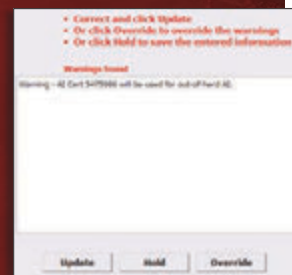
• Correct and click Update
• Or click Override to override the warnings
• Or click Hold to save the entered information

Warnings found

Warning – AI Cert 54?5986 will be used for out-of-herd AI.

Update
Hold
Override